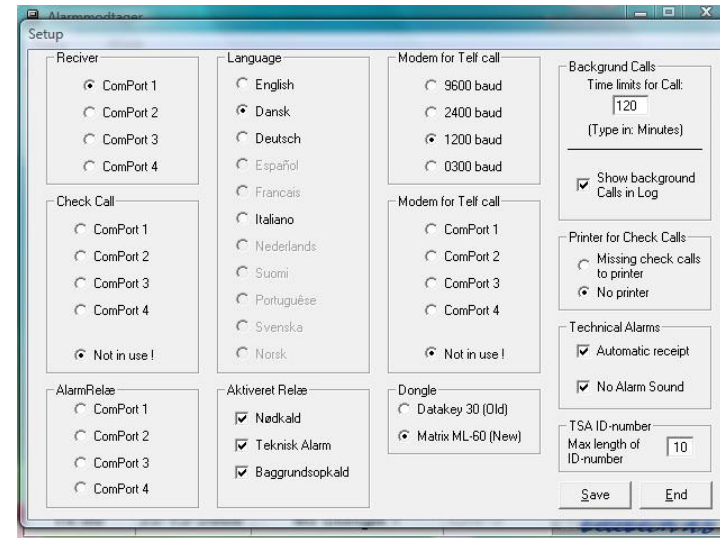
Alarmmodtager

Setup

Reciver
ComPort 1
ComPort 2
ComPort 3
ComPort 4

Check Call
ComPort 1
ComPort 2
ComPort 3
ComPort 4
Not in use !

AlarmRelæ
ComPort 1
ComPort 2
ComPort 3
ComPort 4

Language
English
Dansk
Deutsch
Español
Francais
Italiano
Nederlands
Suomi
Portuguêse
Svenska
Norsk

Aktiveret Relæ
Nødkald
Teknisk Alarm
Baggrundsopkald

Modem for Telf call
9600 baud
2400 baud
1200 baud
0300 baud

Modem for Telf call
ComPort 1
ComPort 2
ComPort 3
ComPort 4
Not in use !

Dongle
Datakey 30 (Old)
Matrix ML-60 (New)

Backgrund Calls
Time limits for Call:
120
(Type in: Minutes)
Show background Calls in Log

Printer for Check Calls
Missing check calls to printer
No printer

Technical Alarms
Automatic receipt
No Alarm Sound

TSA ID-number
Max length of ID-number
10

Save
End